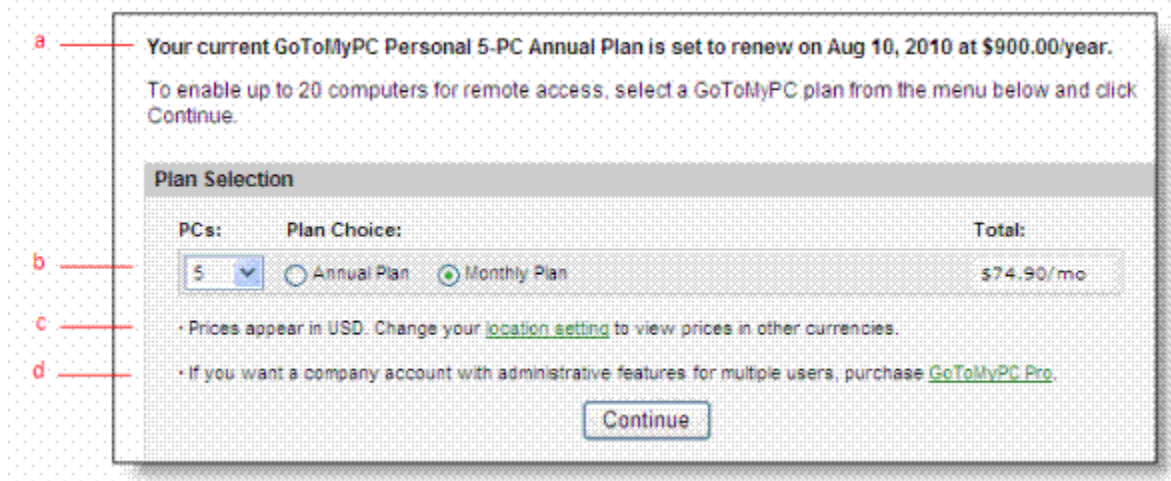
a

Your current GoToMyPC Personal 5-PC Annual Plan is set to renew on Aug 10, 2010 at $900.00/year.

To enable up to 20 computers for remote access, select a GoToMyPC plan from the menu below and click Continue.

Plan Selection

PCs: Plan Choice: Total:

b

5 Annual Plan Monthly Plan $74.90/mo

c

· Prices appear in USD. Change your location setting to view prices in other currencies.

d

· If you want a company account with administrative features for multiple users, purchase GoToMyPC Pro.

Continue